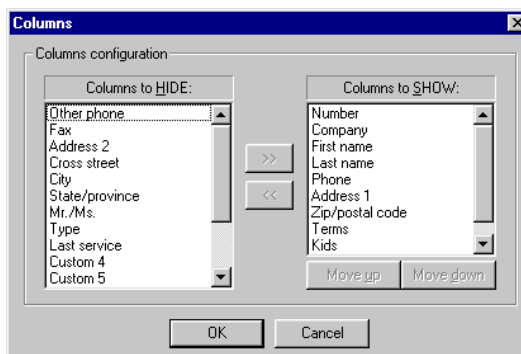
Columns

Columns configuration

Columns to HIDE:

Other phone
Fax
Address 2
Cross street
City
State/province
Mr./Ms.
Type
Last service
Custom 4
Custom 5

>>

<<

Columns to SHOW:

Number
Company
First name
Last name
Phone
Address 1
Zip/postal code
Terms
Kids

Move up
Move down

OK
Cancel